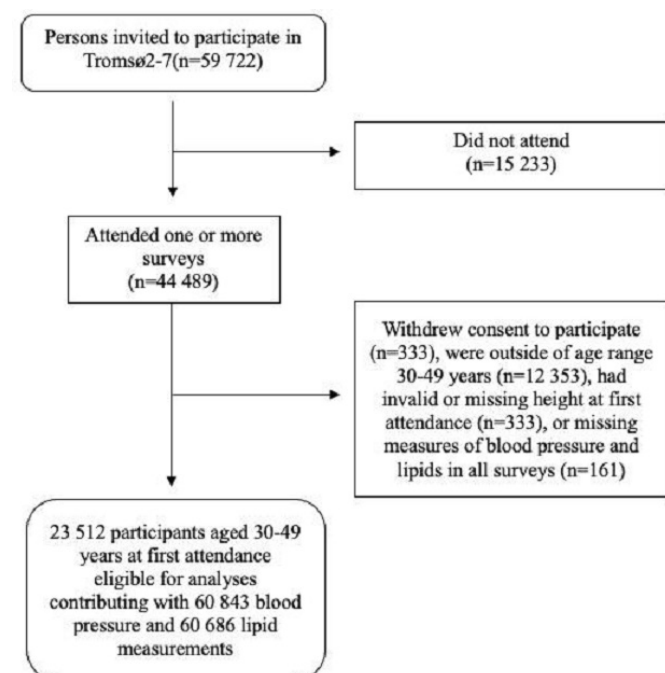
Persons invited to participate in Tromsø2-7(n=59 722)

Did not attend (n=15 233)

Attended one or more surveys (n=44 489)

Withdrew consent to participate (n=333), were outside of age range 30-49 years (n=12 353), had invalid or missing height at first attendance (n=333), or missing measures of blood pressure and lipids in all surveys (n=161)

23 512 participants aged 30-49 years at first attendance eligible for analyses contributing with 60 843 blood pressure and 60 686 lipid measurements